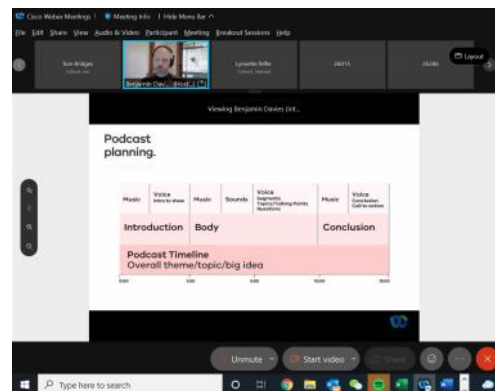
Cisco Webex Meetings | Meeting Info | Hide Menu Bar ^

File Edit Share View Audio & Video Participant Meeting Breakout Sessions Help

Layout

Tom Bridges
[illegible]

Benjamin Dav... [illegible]

Lynnette Telfer
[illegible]

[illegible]

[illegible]

Viewing Benjamin Davies (Int...

Podcast planning.

| Music | Voice Intro to show | Music | Sounds | Voice Segments Topics/Talking Points Questions | Music | Voice Conclusion Call to action |
|---|---|---|---|---|---|---|
| Introduction | | Body | | | Conclusion | |

Podcast Timeline
Overall theme/topic/big idea

0:00 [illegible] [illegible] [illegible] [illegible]

Unmute

Start video

Share

Type here to search